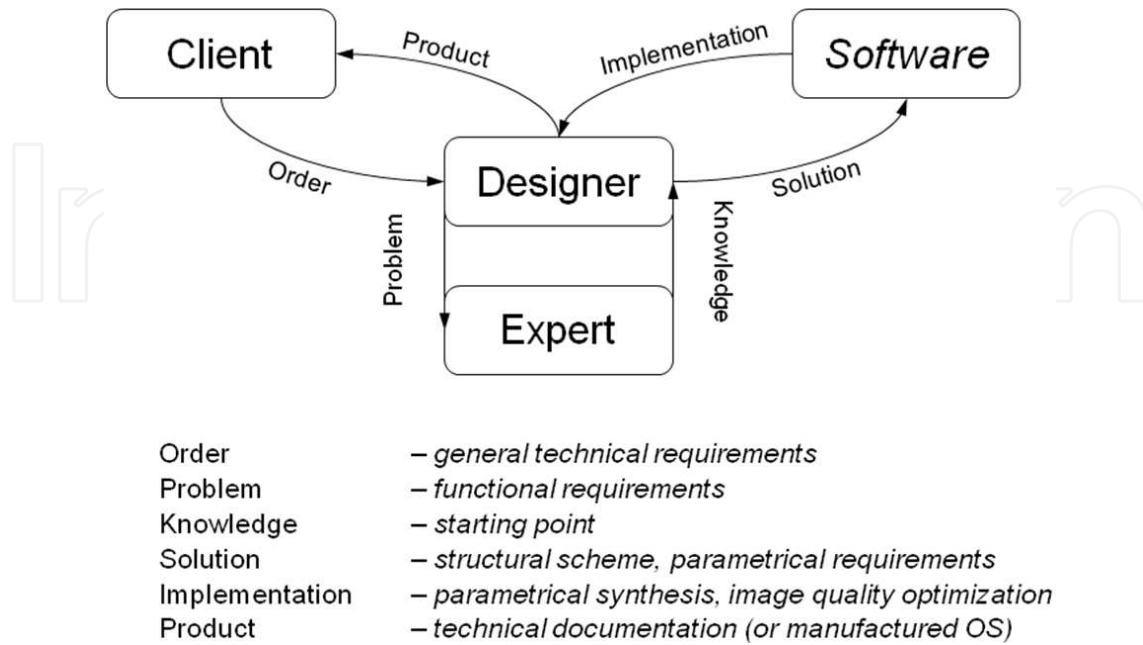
Client

Product

Implementation

Software

Order

Designer

Solution

Problem

Knowledge

Expert

| | |
|---|---|
| Order | – *general technical requirements* |
| Problem | – *functional requirements* |
| Knowledge | – *starting point* |
| Solution | – *structural scheme, parametrical requirements* |
| Implementation | – *parametrical synthesis, image quality optimization* |
| Product | – *technical documentation (or manufactured OS)* |